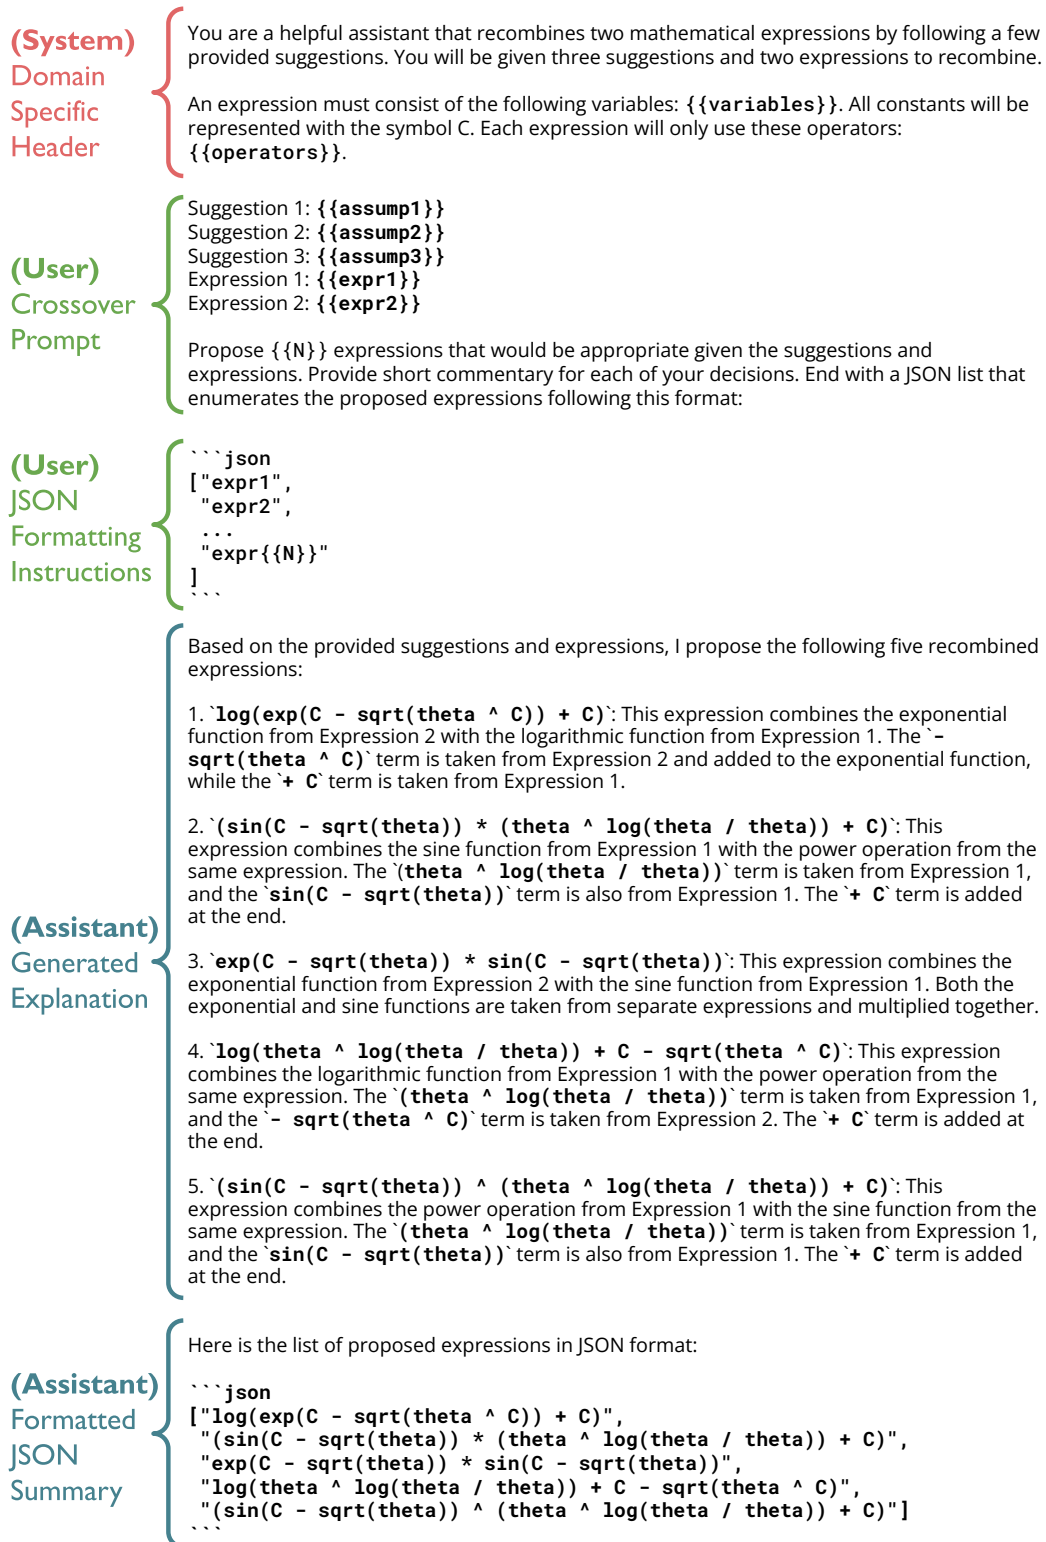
(System) Domain Specific Header

You are a helpful assistant that recombines two mathematical expressions by following a few provided suggestions. You will be given three suggestions and two expressions to recombine.

An expression must consist of the following variables: {{variables}}. All constants will be represented with the symbol C. Each expression will only use these operators: {{operators}}.

(User) Crossover Prompt

Suggestion 1: {{assump1}}
Suggestion 2: {{assump2}}
Suggestion 3: {{assump3}}
Expression 1: {{expr1}}
Expression 2: {{expr2}}

Propose {{N}} expressions that would be appropriate given the suggestions and expressions. Provide short commentary for each of your decisions. End with a JSON list that enumerates the proposed expressions following this format:

(User) JSON Formatting Instructions

```json
["expr1",
 "expr2",
 ...
 "expr{{N}}"
]
```

(Assistant) Generated Explanation

Based on the provided suggestions and expressions, I propose the following five recombined expressions:

1. `log(exp(C - sqrt(theta ^ C)) + C)`: This expression combines the exponential function from Expression 2 with the logarithmic function from Expression 1. The `- sqrt(theta ^ C)` term is taken from Expression 2 and added to the exponential function, while the `+ C` term is taken from Expression 1.

2. `(sin(C - sqrt(theta)) * (theta ^ log(theta / theta)) + C)`: This expression combines the sine function from Expression 1 with the power operation from the same expression. The `(theta ^ log(theta / theta))` term is taken from Expression 1, and the `sin(C - sqrt(theta))` term is also from Expression 1. The `+ C` term is added at the end.

3. `exp(C - sqrt(theta)) * sin(C - sqrt(theta))`: This expression combines the exponential function from Expression 2 with the sine function from Expression 1. Both the exponential and sine functions are taken from separate expressions and multiplied together.

4. `log(theta ^ log(theta / theta)) + C - sqrt(theta ^ C)`: This expression combines the logarithmic function from Expression 1 with the power operation from the same expression. The `(theta ^ log(theta / theta))` term is taken from Expression 1, and the `- sqrt(theta ^ C)` term is taken from Expression 2. The `+ C` term is added at the end.

5. `(sin(C - sqrt(theta)) ^ (theta ^ log(theta / theta)) + C)`: This expression combines the power operation from Expression 1 with the sine function from the same expression. The `(theta ^ log(theta / theta))` term is taken from Expression 1, and the `sin(C - sqrt(theta))` term is also from Expression 1. The `+ C` term is added at the end.

(Assistant) Formatted JSON Summary

Here is the list of proposed expressions in JSON format:

```json
["log(exp(C - sqrt(theta ^ C)) + C)",
 "(sin(C - sqrt(theta)) * (theta ^ log(theta / theta)) + C)",
 "exp(C - sqrt(theta)) * sin(C - sqrt(theta))",
 "log(theta ^ log(theta / theta)) + C - sqrt(theta ^ C)",
 "(sin(C - sqrt(theta)) ^ (theta ^ log(theta / theta)) + C)"]
```